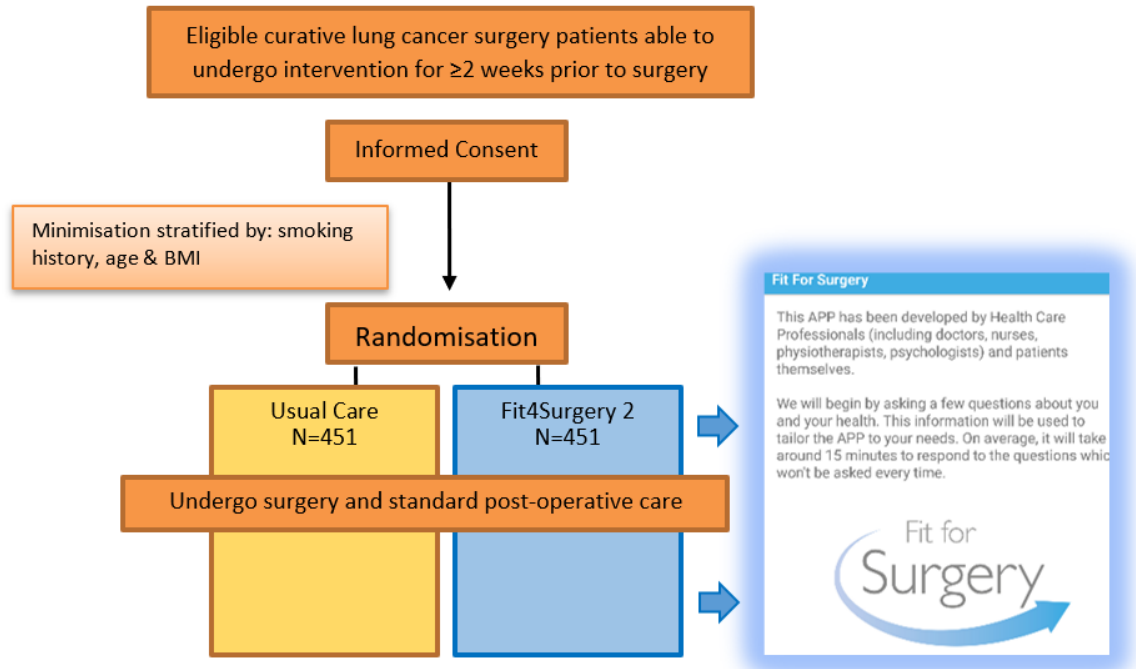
Eligible curative lung cancer surgery patients able to undergo intervention for ≥2 weeks prior to surgery

Informed Consent

Minimisation stratified by: smoking history, age & BMI

Randomisation

Usual Care
N=451

Fit4Surgery 2
N=451

Undergo surgery and standard post-operative care

Fit For Surgery

This APP has been developed by Health Care Professionals (including doctors, nurses, physiotherapists, psychologists) and patients themselves.

We will begin by asking a few questions about you and your health. This information will be used to tailor the APP to your needs. On average, it will take around 15 minutes to respond to the questions whic won't be asked every time.

Fit for Surgery